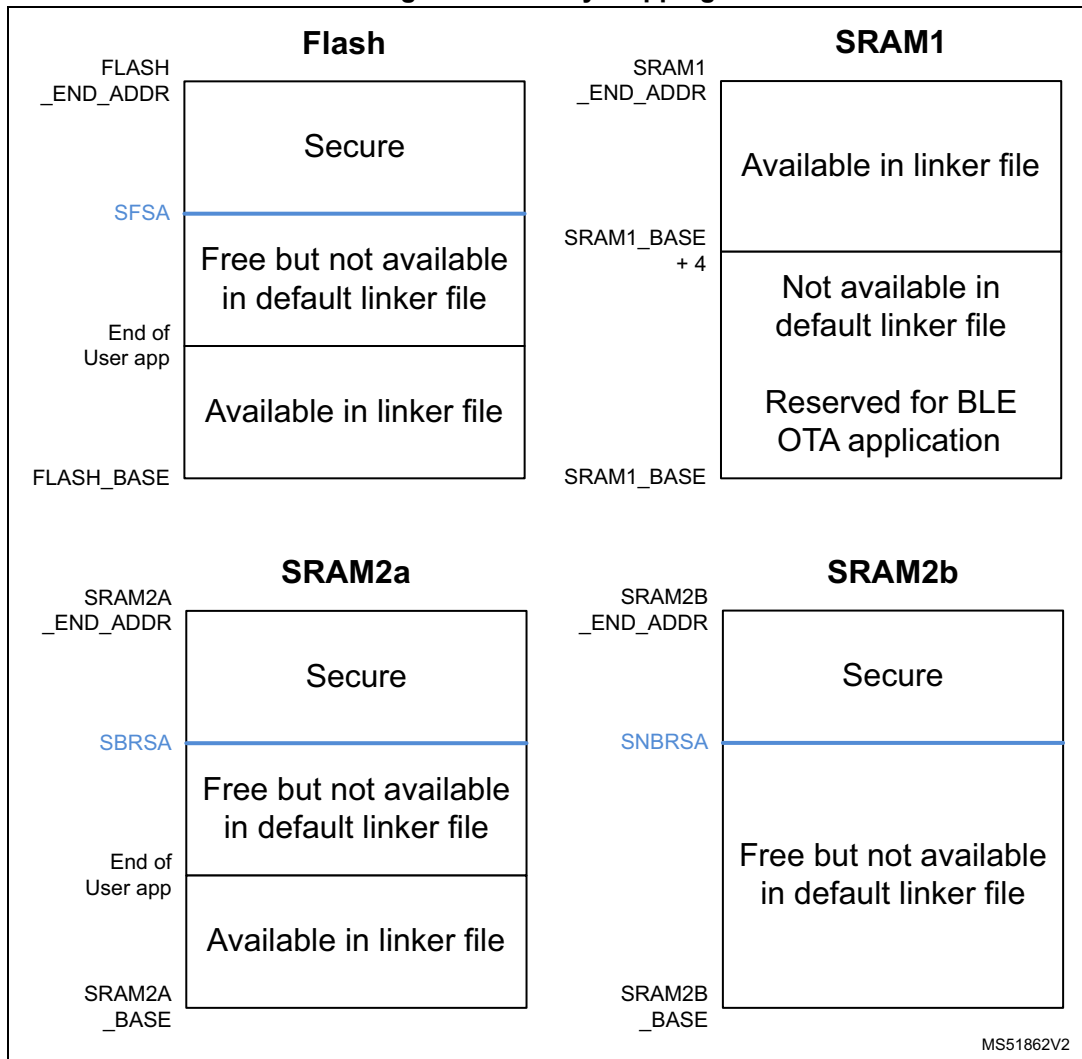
Flash

FLASH _END_ADDR

Secure

SFSA

Free but not available in default linker file

End of User app

Available in linker file

FLASH_BASE

SRAM1

SRAM1 _END_ADDR

Available in linker file

SRAM1_BASE + 4

Not available in default linker file

Reserved for BLE OTA application

SRAM1_BASE

SRAM2a

SRAM2A _END_ADDR

Secure

SBRSA

Free but not available in default linker file

End of User app

Available in linker file

SRAM2A _BASE

SRAM2b

SRAM2B _END_ADDR

Secure

SNBRSA

Free but not available in default linker file

SRAM2B _BASE

MS51862V2